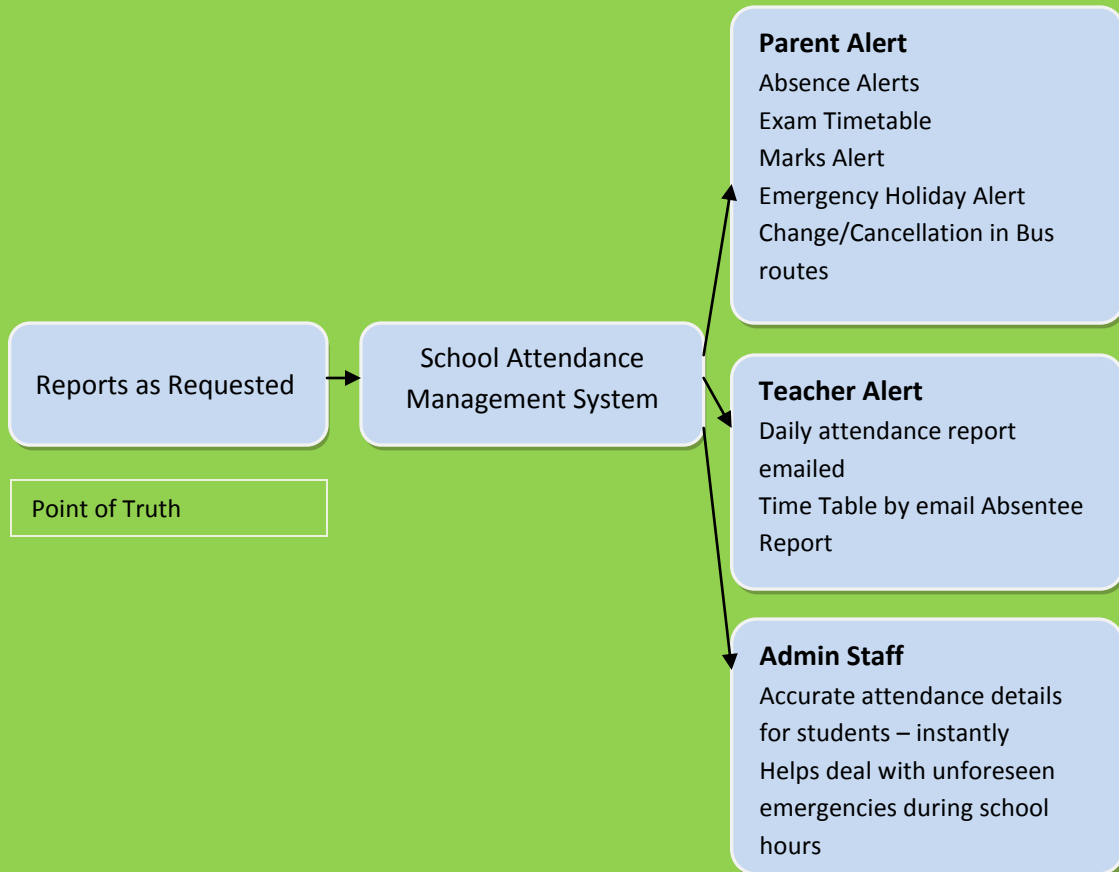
Reports as Requested

Point of Truth

School Attendance Management System

**Parent Alert**
Absence Alerts
Exam Timetable
Marks Alert
Emergency Holiday Alert
Change/Cancellation in Bus routes

**Teacher Alert**
Daily attendance report emailed
Time Table by email Absentee Report

**Admin Staff**
Accurate attendance details for students – instantly
Helps deal with unforeseen emergencies during school hours